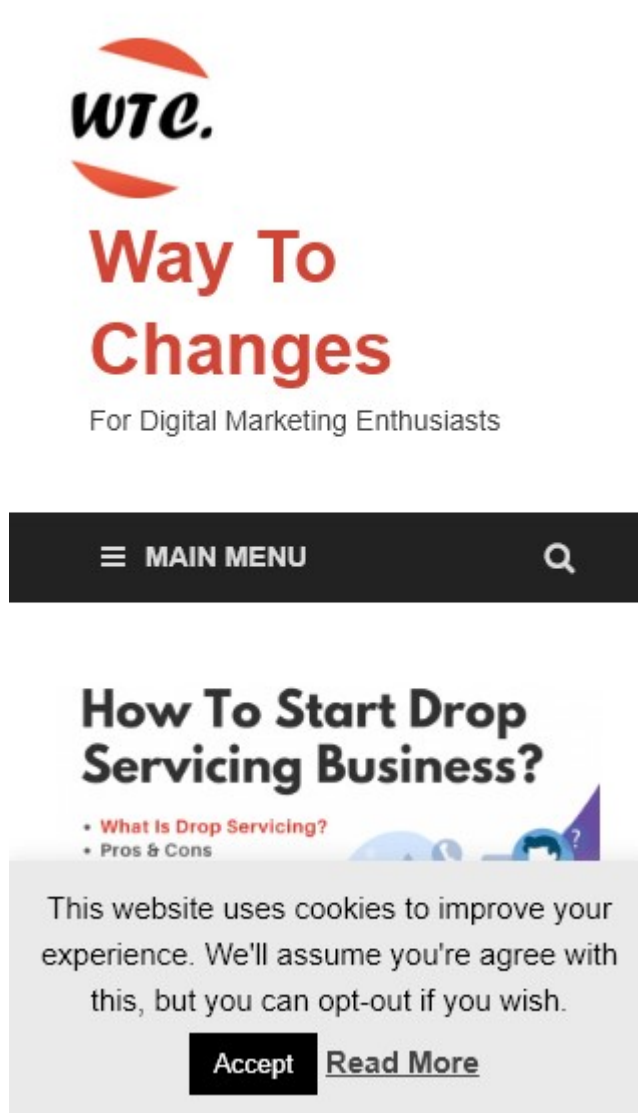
WTC.

Way To Changes

For Digital Marketing Enthusiasts

MAIN MENU

How To Start Drop Servicing Business?

• What Is Drop Servicing?
• Pros & Cons

This website uses cookies to improve your experience. We'll assume you're agree with this, but you can opt-out if you wish.

Accept Read More